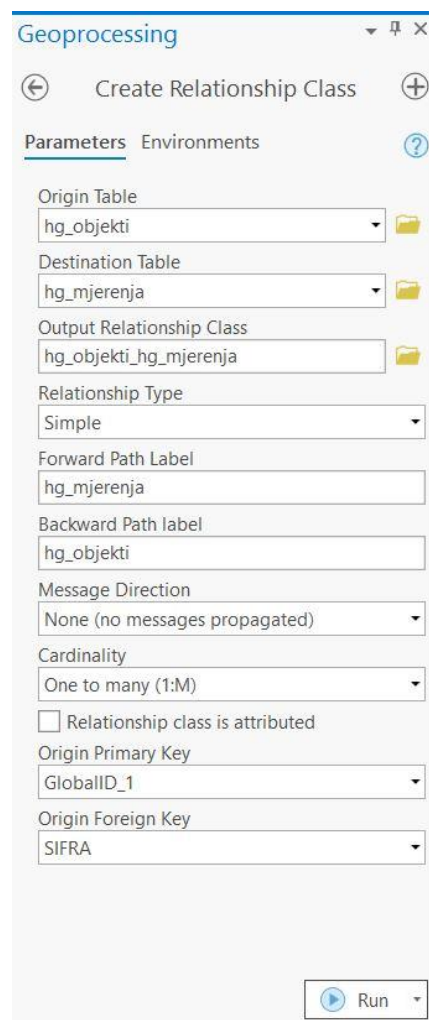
Geoprocessing

Create Relationship Class

Parameters Environments

Origin Table
hg_objekti

Destination Table
hg_mjerenja

Output Relationship Class
hg_objekti_hg_mjerenja

Relationship Type
Simple

Forward Path Label
hg_mjerenja

Backward Path label
hg_objekti

Message Direction
None (no messages propagated)

Cardinality
One to many (1:M)

Relationship class is attributed

Origin Primary Key
GlobalID_1

Origin Foreign Key
SIFRA

Run